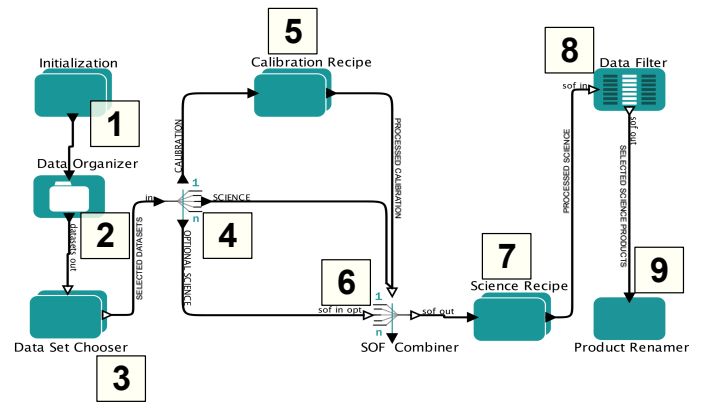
Initialization

1

Data Organizer

2

datasets out

SELECTED DATASETS

Data Set Chooser

3

in

1

n

4

CALIBRATION

SCIENCE

OPTIONAL SCIENCE

5

Calibration Recipe

PROCESSED CALIBRATION

6

sof in opt

1

n

SOF Combiner

sof out

7

Science Recipe

PROCESSED SCIENCE

8

sof in

Data Filter

sof out

SELECTED SCIENCE PRODUCTS

9

Product Renamer